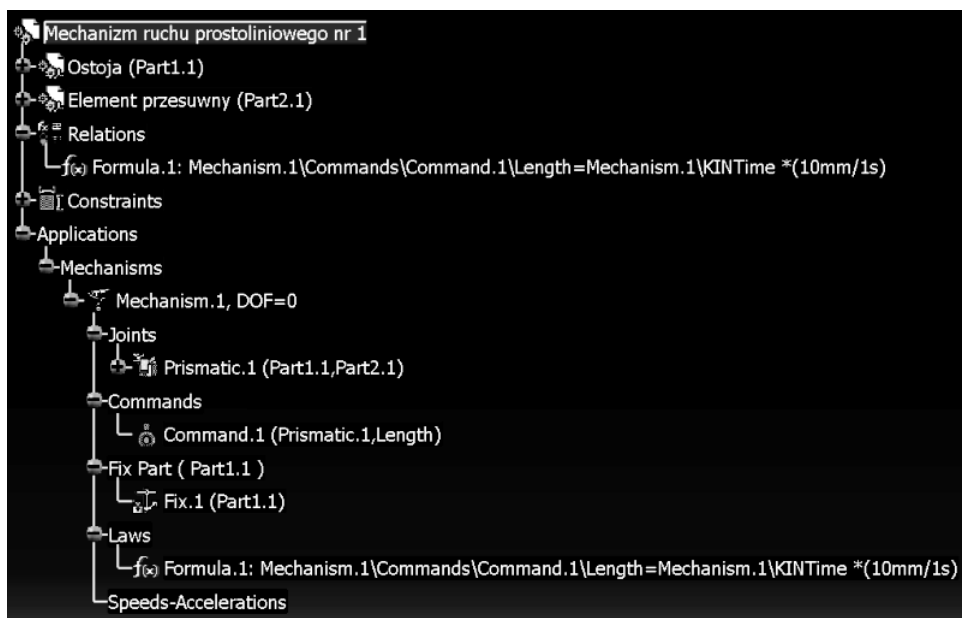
Mechanizm ruchu prostoliniowego nr 1
Ostoja (Part1.1)
Element przesuwny (Part2.1)
Relations
Formula.1: Mechanism.1\Commands\Command.1\Length=Mechanism.1\KINTime *(10mm/1s)
Constraints
Applications
Mechanisms
Mechanism.1, DOF=0
Joints
Prismatic.1 (Part1.1,Part2.1)
Commands
Command.1 (Prismatic.1,Length)
Fix Part ( Part1.1 )
Fix.1 (Part1.1)
Laws
Formula.1: Mechanism.1\Commands\Command.1\Length=Mechanism.1\KINTime *(10mm/1s)
Speeds-Accelerations